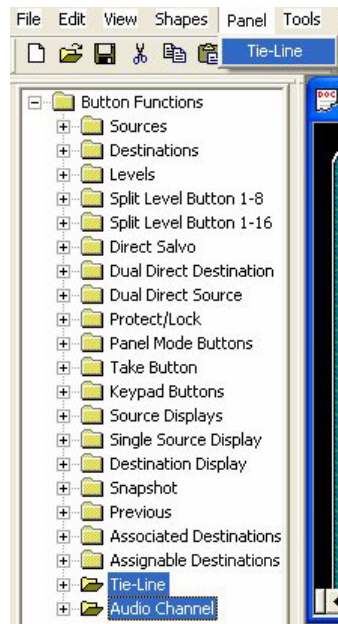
File Edit View Shapes Panel Tools

Tie-Line

Button Functions
Sources
Destinations
Levels
Split Level Button 1-8
Split Level Button 1-16
Direct Salvo
Dual Direct Destination
Dual Direct Source
Protect/Lock
Panel Mode Buttons
Take Button
Keypad Buttons
Source Displays
Single Source Display
Destination Display
Snapshot
Previous
Associated Destinations
Assignable Destinations
Tie-Line
Audio Channel